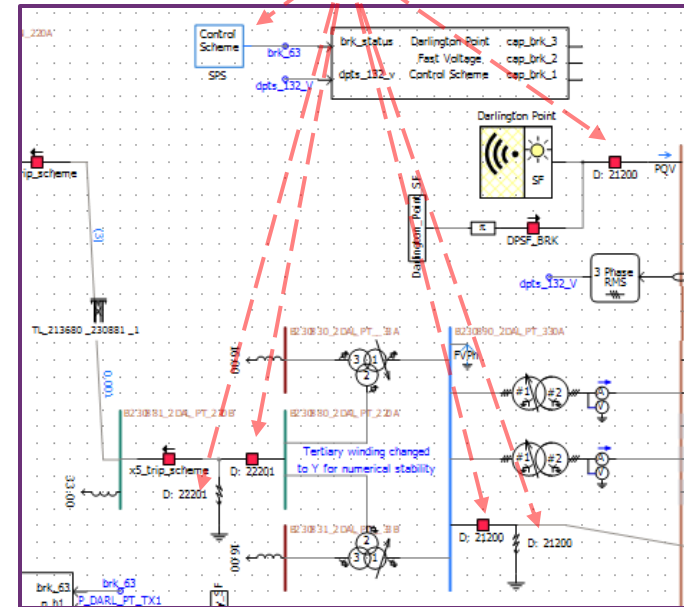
_220A'

Control Scheme

SPS

brk_63

dpts_132_V

brk_status

dpts_132_v

Darlington Point Fast Voltage Control Scheme

cap_brk_3

cap_brk_2

cap_brk_1

Darlington Point

SF

D: 21200

PQV

trip_scheme

Darlington Point SF

π

DPSF_BRK

3 Phase RMS

dpts_132_V

TL_213680 _230881 _1

B23680_20A_PT_ 3A'

B230890_20A_PT_330A'

FVPn

B23081_20A_PT_210B'

B23080_20A_PT_220A'

#1

#2

x5_trip_scheme

D: 22201

D: 22201

Tertiary winding changed to Y for numerical stability

#1

#2

33.00

B23081_20A_PT_3B'

D: 21200

D: 21200

16.00

brk_63

brk_63

P_DARL_PT_TX1